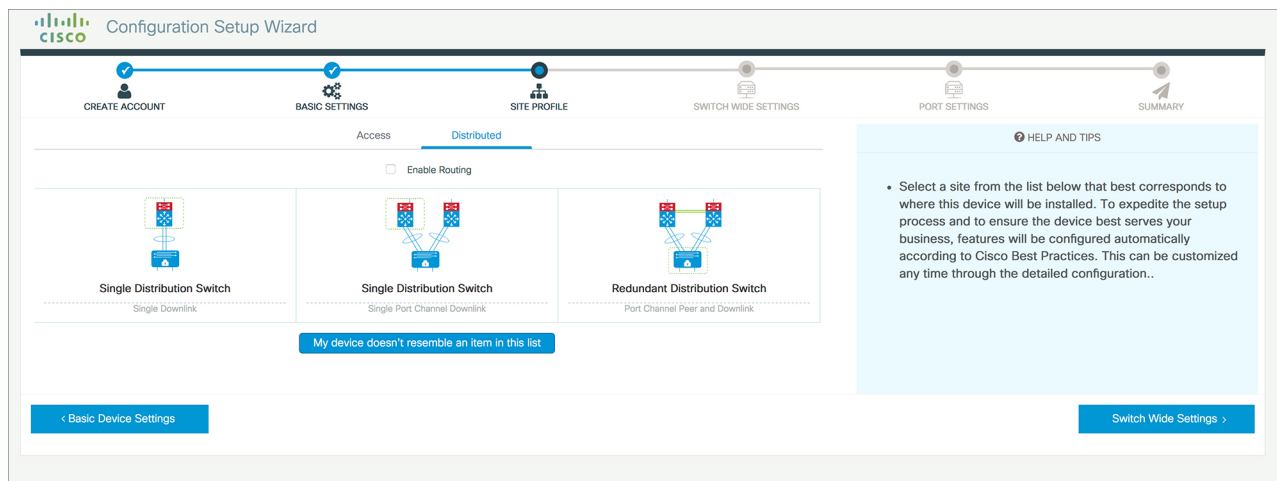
cisco Configuration Setup Wizard

CREATE ACCOUNT
BASIC SETTINGS
SITE PROFILE
SWITCH WIDE SETTINGS
PORT SETTINGS
SUMMARY

Access
Distributed

Enable Routing

Single Distribution Switch
Single Downlink

Single Distribution Switch
Single Port Channel Downlink

Redundant Distribution Switch
Port Channel Peer and Downlink

My device doesn't resemble an item in this list

HELP AND TIPS

• Select a site from the list below that best corresponds to where this device will be installed. To expedite the setup process and to ensure the device best serves your business, features will be configured automatically according to Cisco Best Practices. This can be customized any time through the detailed configuration..

‹ Basic Device Settings
Switch Wide Settings ›